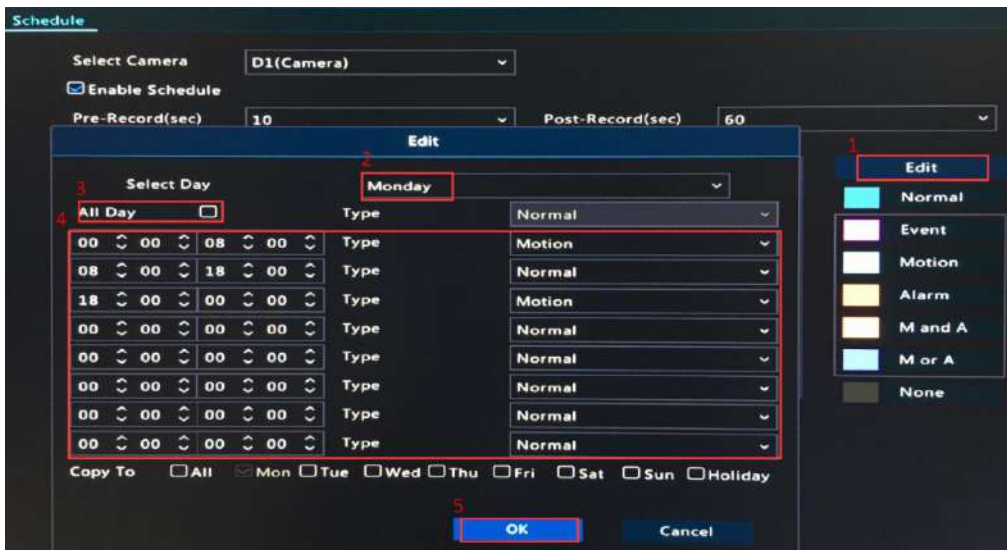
Schedule

Select Camera D1(Camera)

Enable Schedule

Pre-Record(sec) 10 Post-Record(sec) 60

Edit

1 Edit

Normal

Event

Motion

Alarm

M and A

M or A

None

3 Select Day 2 Monday

4 All Day Type Normal

| | | Type | |
|---|---|---|---|
| 00 : 00 | 08 : 00 | Type | Motion |
| 08 : 00 | 18 : 00 | Type | Normal |
| 18 : 00 | 00 : 00 | Type | Motion |
| 00 : 00 | 00 : 00 | Type | Normal |
| 00 : 00 | 00 : 00 | Type | Normal |
| 00 : 00 | 00 : 00 | Type | Normal |
| 00 : 00 | 00 : 00 | Type | Normal |
| 00 : 00 | 00 : 00 | Type | Normal |

Copy To All Mon Tue Wed Thu Fri Sat Sun Holiday

5 OK Cancel